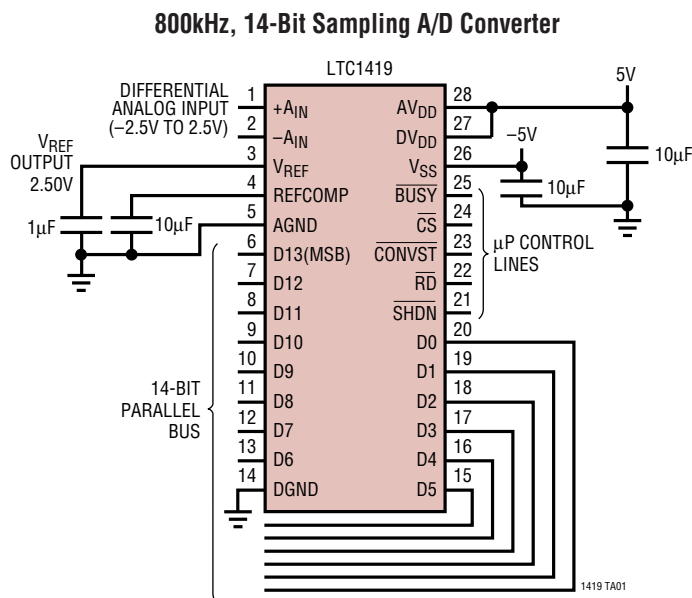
800kHz, 14-Bit Sampling A/D Converter

LTC1419

DIFFERENTIAL ANALOG INPUT (–2.5V TO 2.5V)

$V_{REF}$ OUTPUT 2.50V

1µF

10µF

1 $+A_{IN}$
2 $-A_{IN}$
3 $V_{REF}$
4 REFCOMP
5 AGND
6 D13(MSB)
7 D12
8 D11
9 D10
10 D9
11 D8
12 D7
13 D6
14 DGND

28 $AV_{DD}$
27 $DV_{DD}$
26 $V_{SS}$
25 $\overline{BUSY}$
24 $\overline{CS}$
23 $\overline{CONVST}$
22 $\overline{RD}$
21 $\overline{SHDN}$
20 D0
19 D1
18 D2
17 D3
16 D4
15 D5

5V

10µF

–5V

10µF

µP CONTROL LINES

14-BIT PARALLEL BUS

1419 TA01